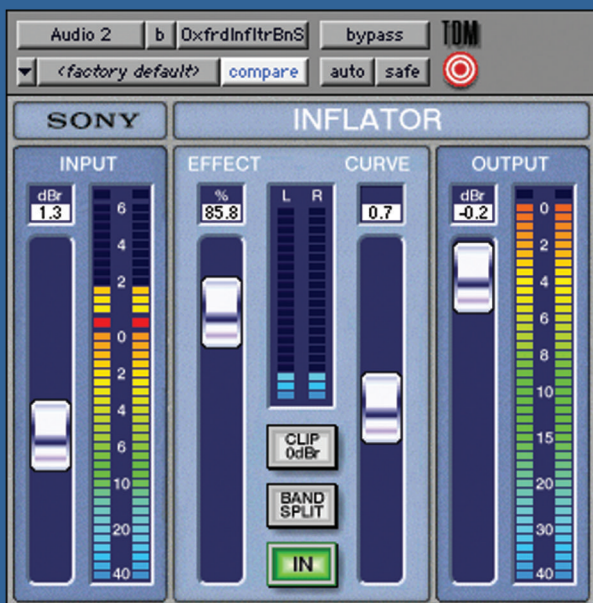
Audio 2
b
OxfrdInfltrBnS
bypass
TDM
<factory default>
compare
auto
safe

SONY
INFLATOR

INPUT
dBr
1.3
6
4
2
0
2
4
6
10
20
40

EFFECT
%
85.8
L R
CURVE
0.7
CLIP 0dBr
BAND SPLIT
IN

OUTPUT
dBr
-0.2
0
2
4
6
8
10
15
20
30
40